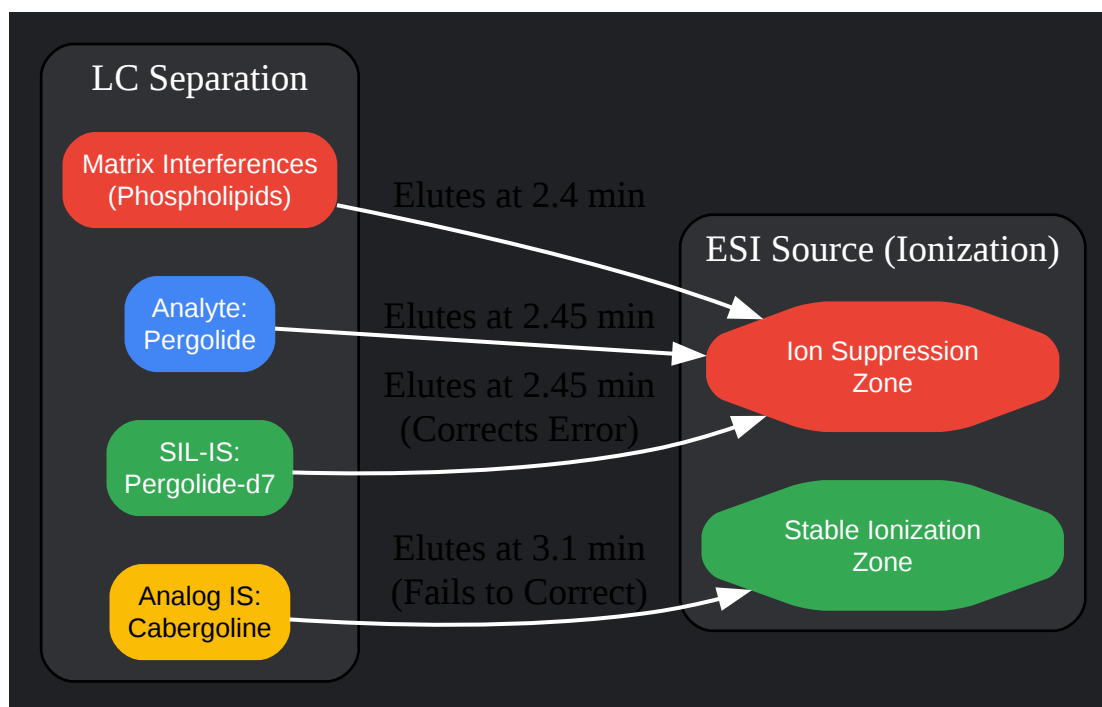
LC Separation

Matrix Interferences (Phospholipids)

Analyte: Pergolide

SIL-IS: Pergolide-d7

Analog IS: Cabergoline

Elutes at 2.4 min

Elutes at 2.45 min

Elutes at 2.45 min (Corrects Error)

Elutes at 3.1 min (Fails to Correct)

ESI Source (Ionization)

Ion Suppression Zone

Stable Ionization Zone